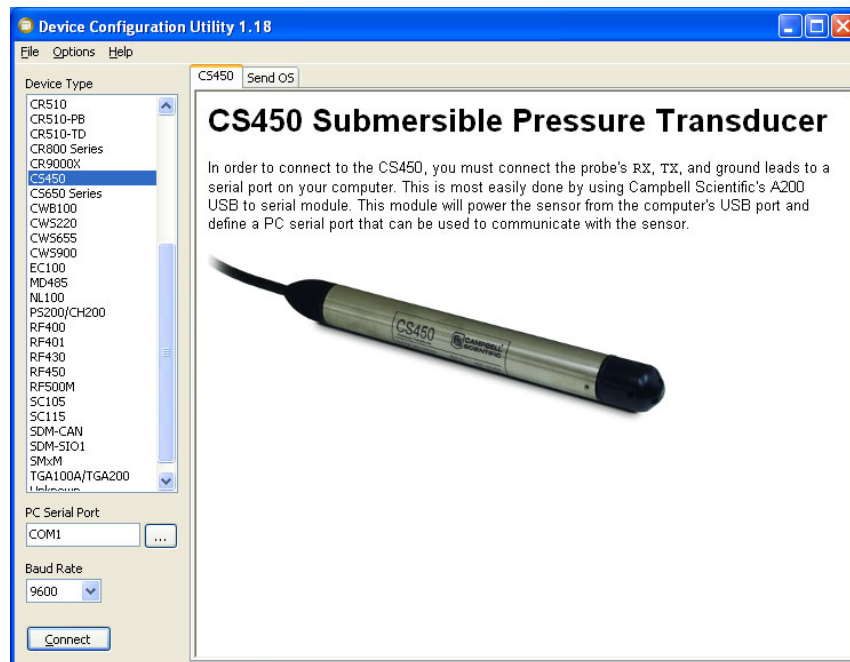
Device Configuration Utility 1.18

File Options Help

Device Type

CR510
CR510-PB
CR510-TD
CR800 Series
CR9000X
CS450
CS650 Series
CWB100
CWS220
CWS655
CWS900
EC100
MD485
NL100
PS200/CH200
RF400
RF401
RF430
RF450
RF500M
SC105
SC115
SDM-CAN
SDM-SIO1
SMxM
TGA100A/TGA200
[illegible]

PC Serial Port

COM1

...

Baud Rate

9600

Connect

CS450 Send OS

CS450 Submersible Pressure Transducer

In order to connect to the CS450, you must connect the probe's RX, TX, and ground leads to a serial port on your computer. This is most easily done by using Campbell Scientific's A200 USB to serial module. This module will power the sensor from the computer's USB port and define a PC serial port that can be used to communicate with the sensor.

CS450

CAMPBELL SCIENTIFIC